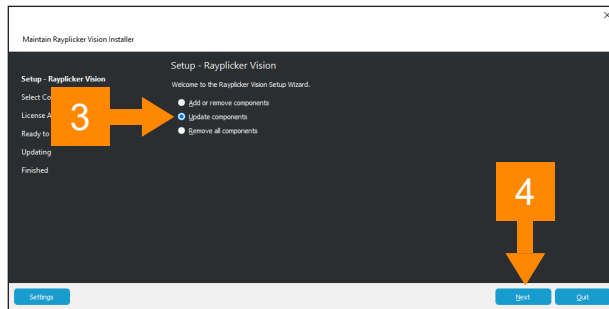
Maintain Rayplicker Vision Installer

Setup - Rayplicker Vision
Select Co
License A
Ready to
Updating
Finished

3

Setup - Rayplicker Vision
Welcome to the Rayplicker Vision Setup Wizard.
Add or remove components
Update components
Remove all components

4

Settings
Next
Quit